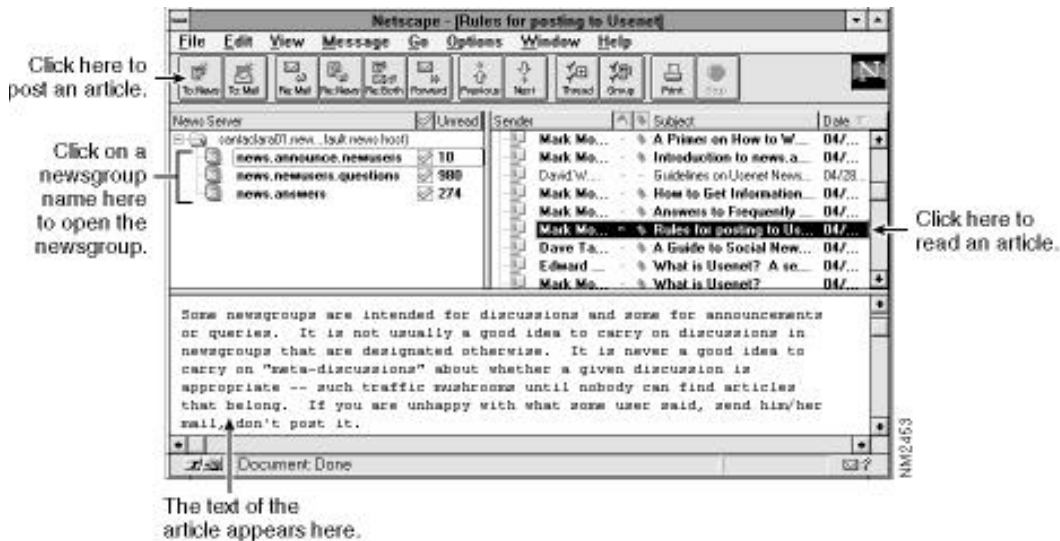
Click here to post an article.

Click on a newsgroup name here to open the newsgroup.

Netscape - [Rules for posting to Usenet]

File Edit View Message Go Options Window Help

To:News To:Mail Re:Mail Re:News Re:Both Forward Previous Next Thread Group Print Stop

N

| News Server | | Unread |
|---|---|---|
| santaclara01.new...fault news host) | | |
| news.announce.newusers | | 10 |
| news.newusers.questions | | 980 |
| news.answers | | 274 |

| Sender | Subject | Date |
|---|---|---|
| Mark Mo... | A Primer on How to W... | 04/... |
| Mark Mo... | Introduction to news.a... | 04/... |
| David W... | Guidelines on Usenet News... | 04/28... |
| Mark Mo... | How to Get Information... | 04/... |
| Mark Mo... | Answers to Frequently ... | 04/... |
| Mark Mo... | Rules for posting to Us... | 04/... |
| Dave Ta... | A Guide to Social New... | 04/... |
| Edward ... | What is Usenet? A se... | 04/... |
| Mark Mo... | What is Usenet? | 04/... |

Click here to read an article.

Some newsgroups are intended for discussions and some for announcements or queries. It is not usually a good idea to carry on discussions in newsgroups that are designated otherwise. It is never a good idea to carry on "meta-discussions" about whether a given discussion is appropriate -- such traffic mushrooms until nobody can find articles that belong. If you are unhappy with what some user said, send him/her mail, don't post it.

Document: Done

NM2453

The text of the article appears here.